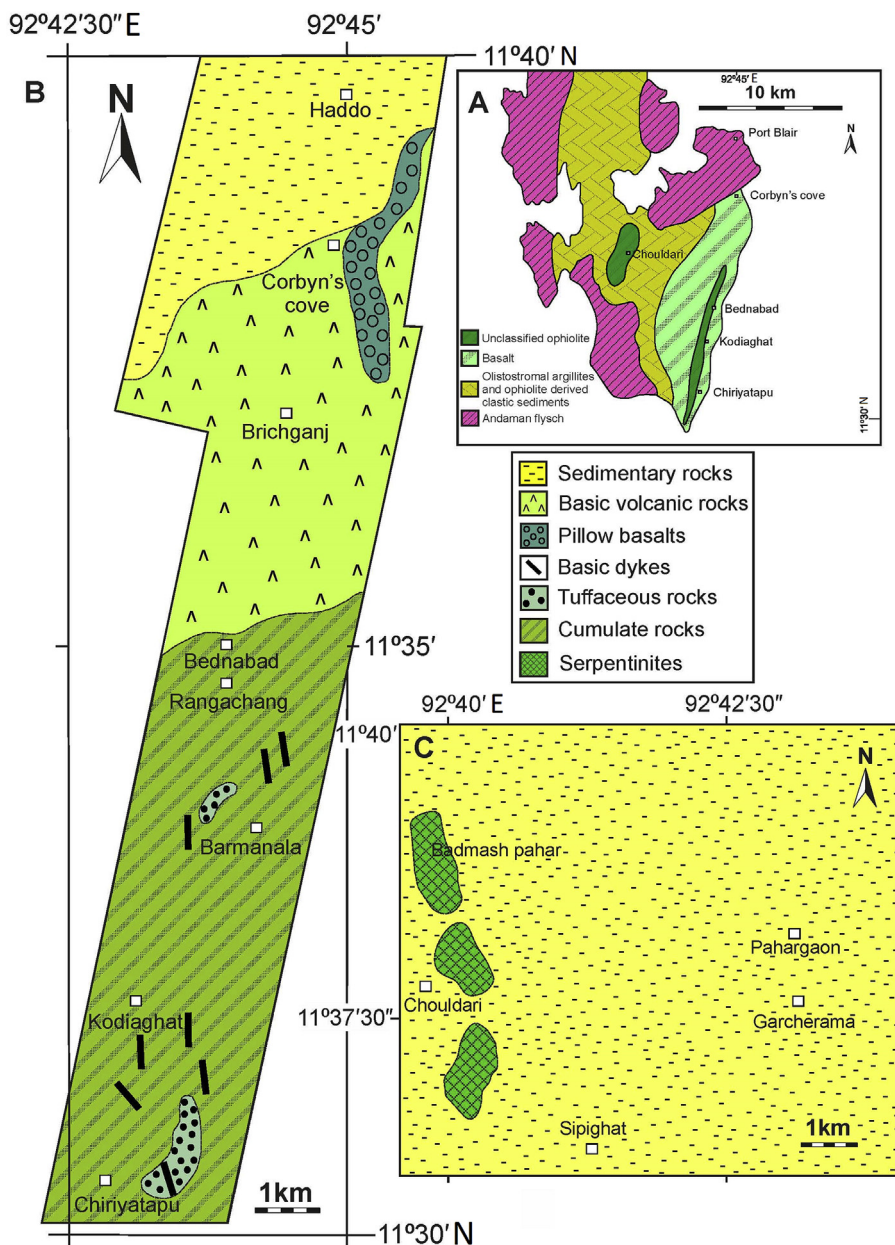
92º42′30″E
92º45′
11º40′ N
B
N
Haddo
Corbyn's cove
Brichganj
Bednabad
Rangachang
Barmanala
Kodiaghat
Chiriyatapu
1km
11º35′
11º30′ N

A
92º45′ E
10 km
N
Port Blair
Corbyn's cove
Chouldari
Bednabad
Kodiaghat
Chiriyatapu
11º30′ N
Unclassified ophiolite
Basalt
Olistostromal argillites and ophiolite derived clastic sediments
Andaman flysch

Sedimentary rocks
Basic volcanic rocks
Pillow basalts
Basic dykes
Tuffaceous rocks
Cumulate rocks
Serpentinites

92º40′ E
92º42′30″
11º40′
C
N
Badmash pahar
Pahargaon
Chouldari
11º37′30″
Garcherama
Sipighat
1km